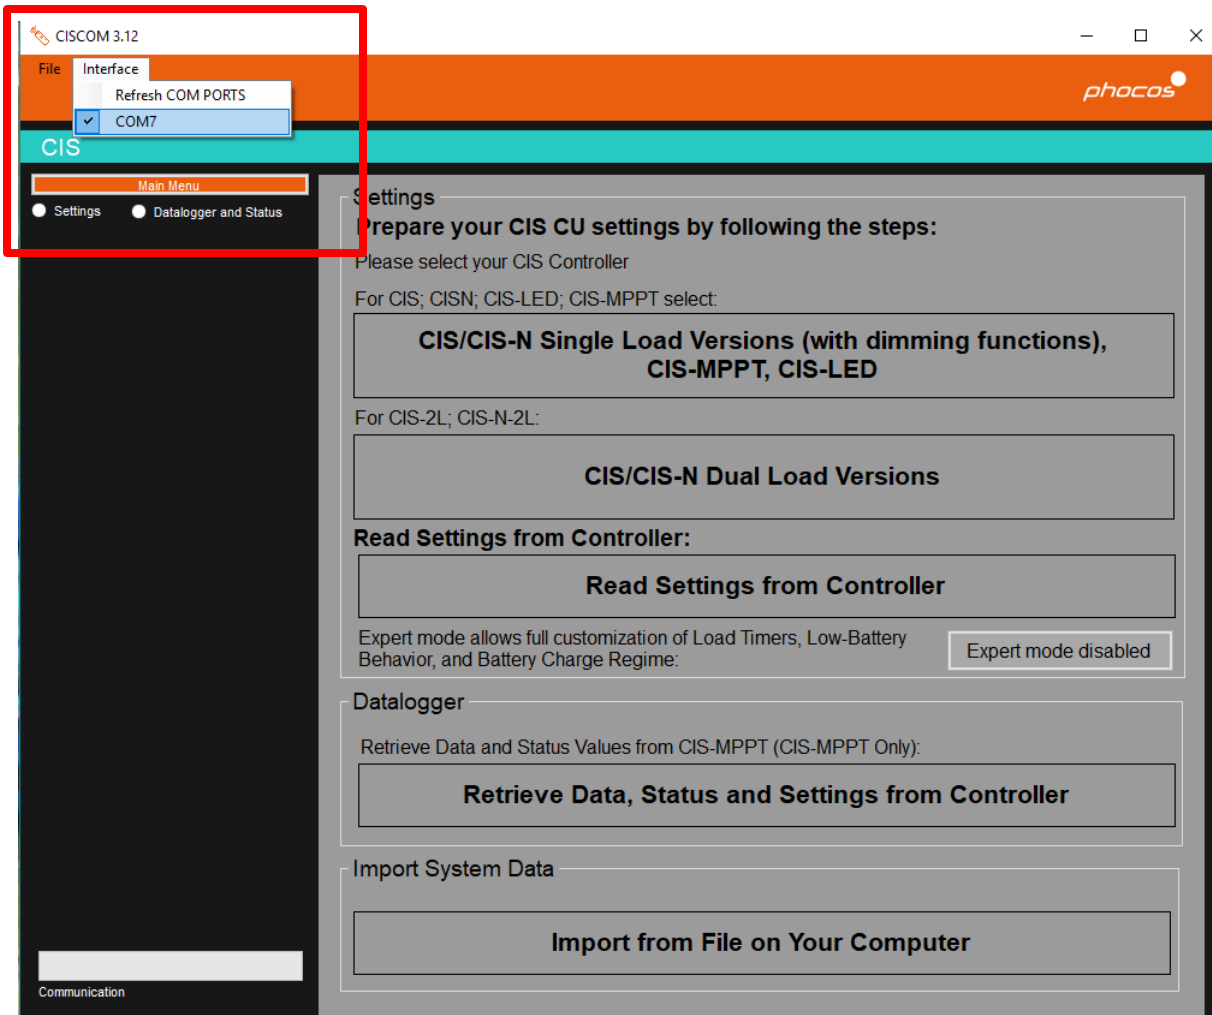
CISCOM 3.12

File Interface

Refresh COM PORTS

COM7

phocos

CIS

Main Menu

Settings Datalogger and Status

Settings

Prepare your CIS CU settings by following the steps:

Please select your CIS Controller

For CIS; CISN; CIS-LED; CIS-MPPT select:

CIS/CIS-N Single Load Versions (with dimming functions), CIS-MPPT, CIS-LED

For CIS-2L; CIS-N-2L:

CIS/CIS-N Dual Load Versions

Read Settings from Controller:

Read Settings from Controller

Expert mode allows full customization of Load Timers, Low-Battery Behavior, and Battery Charge Regime:

Expert mode disabled

Datalogger

Retrieve Data and Status Values from CIS-MPPT (CIS-MPPT Only):

Retrieve Data, Status and Settings from Controller

Import System Data

Import from File on Your Computer

Communication